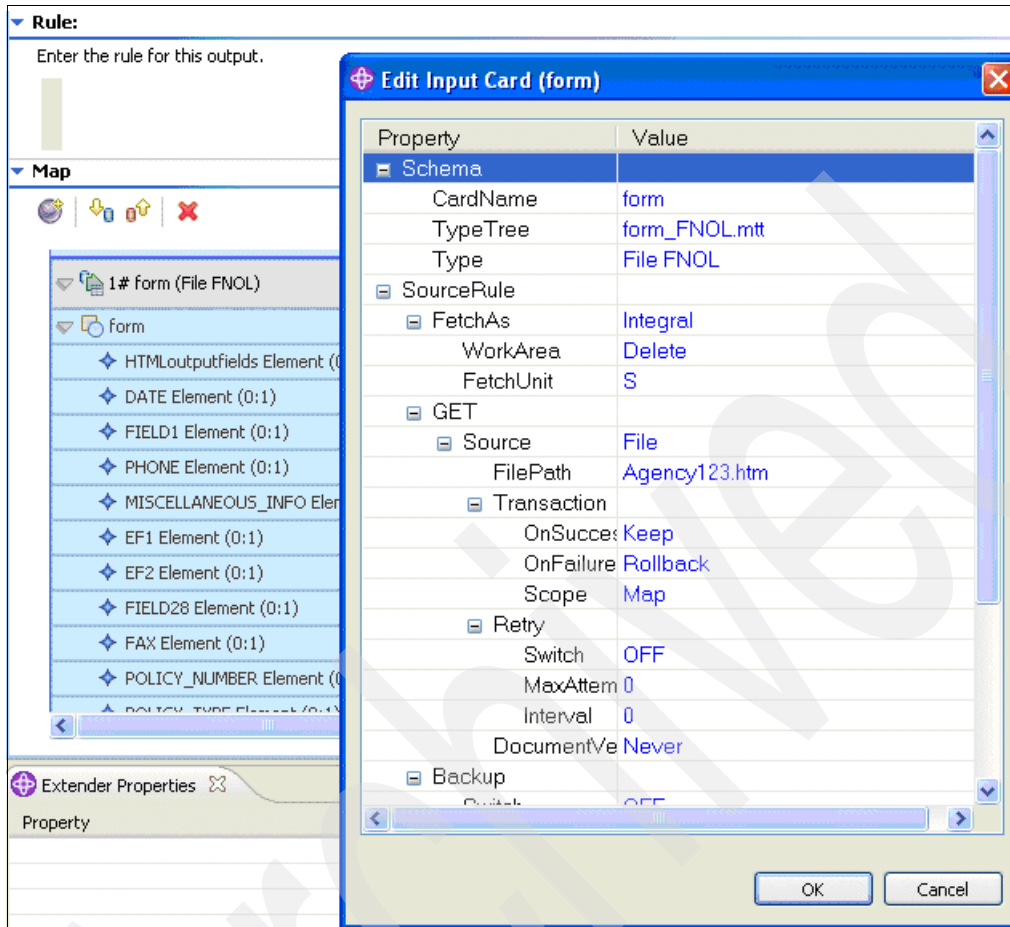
Rule:
Enter the rule for this output.

Map

1# form (File FNOL)
form
HTMLoutputfields Element (0
DATE Element (0:1)
FIELD1 Element (0:1)
PHONE Element (0:1)
MISCELLANEOUS_INFO Elen
EF1 Element (0:1)
EF2 Element (0:1)
FIELD28 Element (0:1)
FAX Element (0:1)
POLICY_NUMBER Element (0
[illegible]

Extender Properties
Property

Edit Input Card (form)

| Property | Value |
|---|---|
| Schema | |
| CardName | form |
| TypeTree | form_FNOL.mtt |
| Type | File FNOL |
| SourceRule | |
| FetchAs | Integral |
| WorkArea | Delete |
| FetchUnit | S |
| GET | |
| Source | File |
| FilePath | Agency123.htm |
| Transaction | |
| OnSucces | Keep |
| OnFailure | Rollback |
| Scope | Map |
| Retry | |
| Switch | OFF |
| MaxAttem | 0 |
| Interval | 0 |
| DocumentVe | Never |
| Backup | |
| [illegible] | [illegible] |

OK
Cancel